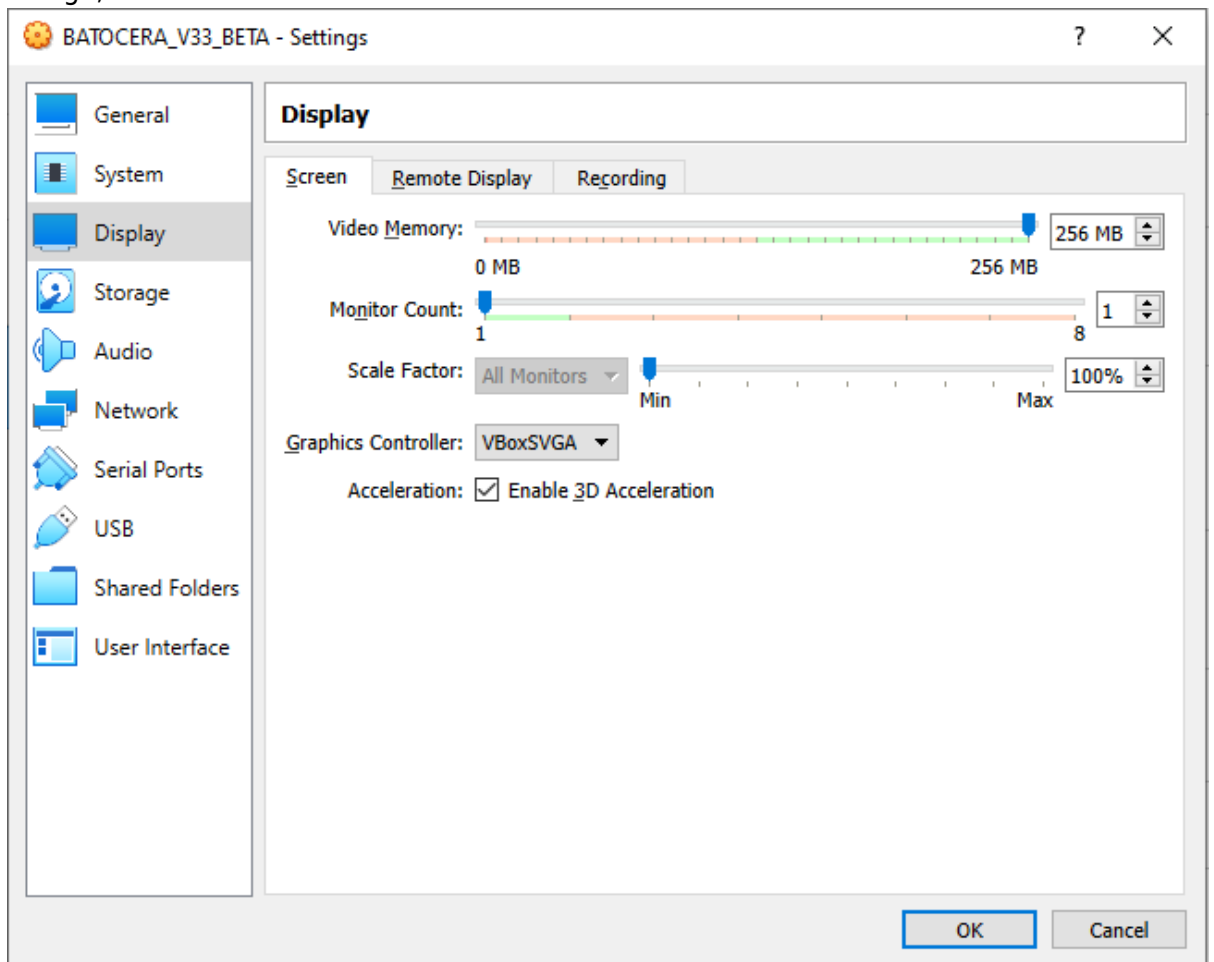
BATOCERA_V33_BETA - Settings

?

General
System
Display
Storage
Audio
Network
Serial Ports
USB
Shared Folders
User Interface

Display

Screen | Remote Display | Recording

Video Memory: 256 MB
0 MB 256 MB

Monitor Count: 1
1 8

Scale Factor: All Monitors 100%
Min Max

Graphics Controller: VBoxSVGA

Acceleration: ☑ Enable 3D Acceleration

OK Cancel